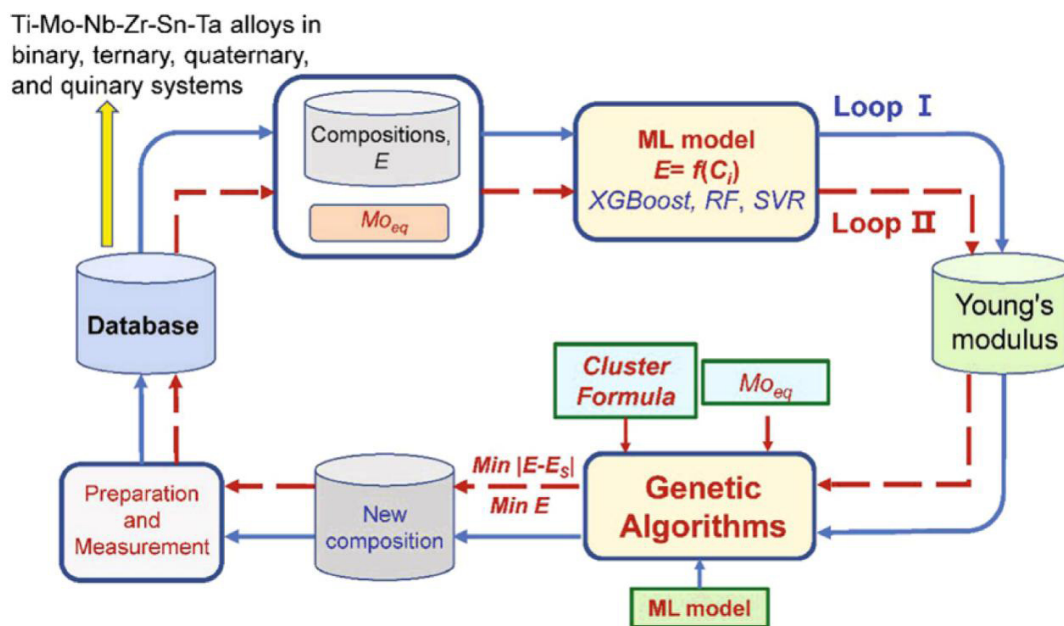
Ti-Mo-Nb-Zr-Sn-Ta alloys in binary, ternary, quaternary, and quinary systems

Compositions, $E$

$Mo_{eq}$

ML model
$E= f(C_i)$
XGBoost, RF, SVR

Loop I

Loop II

Database

Young's modulus

Cluster Formula

$Mo_{eq}$

Min $|E-E_S|$
Min $E$

Genetic Algorithms

Preparation and Measurement

New composition

ML model